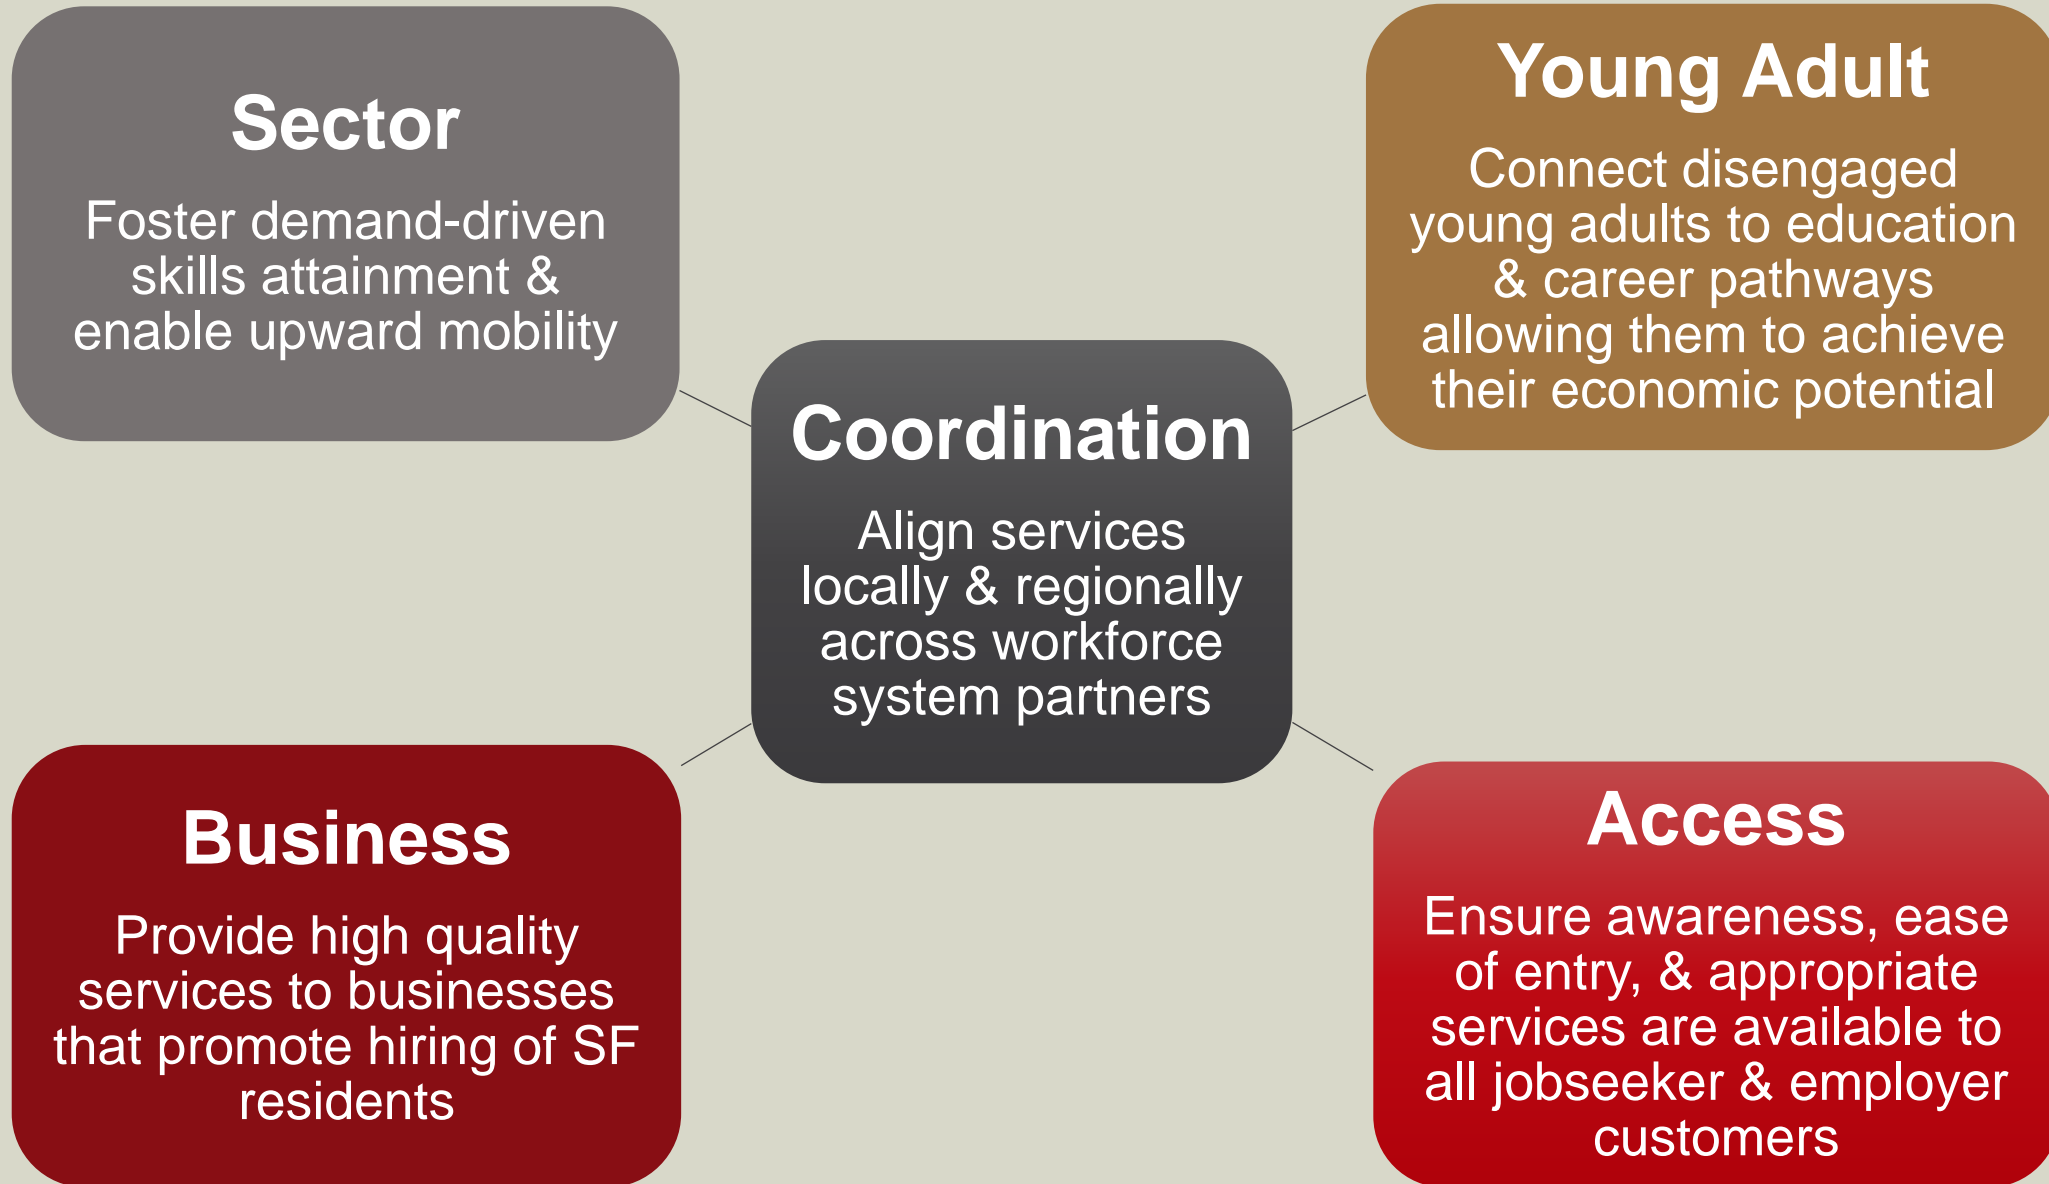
Sector

Foster demand-driven skills attainment & enable upward mobility

Young Adult

Connect disengaged young adults to education & career pathways allowing them to achieve their economic potential

Coordination

Align services locally & regionally across workforce system partners

Business

Provide high quality services to businesses that promote hiring of SF residents

Access

Ensure awareness, ease of entry, & appropriate services are available to all jobseeker & employer customers